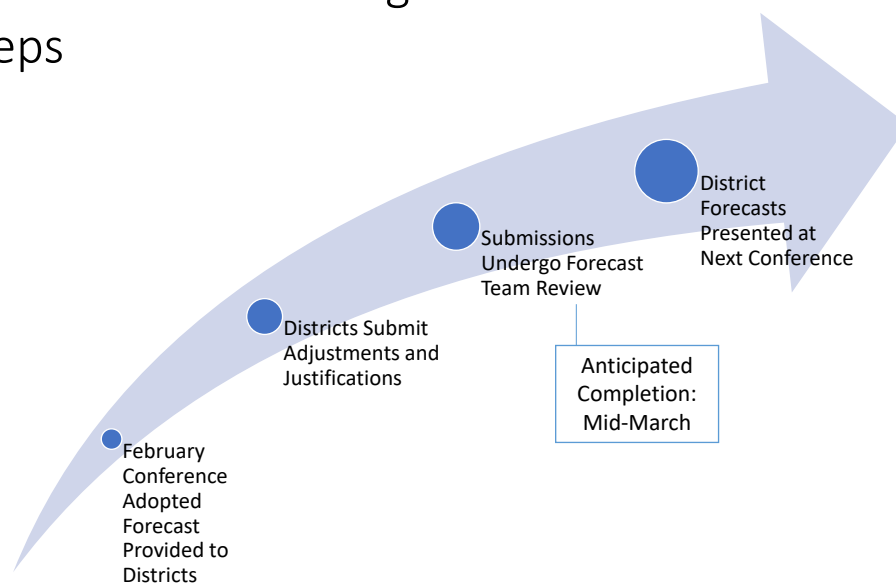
eps

February Conference Adopted Forecast Provided to Districts

Districts Submit Adjustments and Justifications

Submissions Undergo Forecast Team Review

Anticipated Completion: Mid-March

District Forecasts Presented at Next Conference